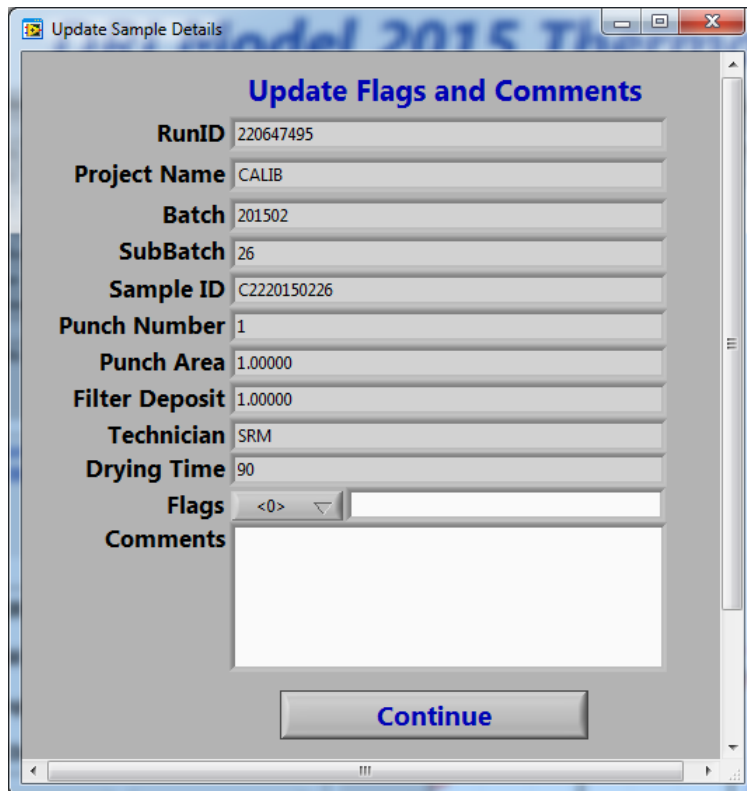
Update Sample Details

Update Flags and Comments

RunID 220647495

Project Name CALIB

Batch 201502

SubBatch 26

Sample ID C2220150226

Punch Number 1

Punch Area 1.00000

Filter Deposit 1.00000

Technician SRM

Drying Time 90

Flags <0>

Comments

Continue